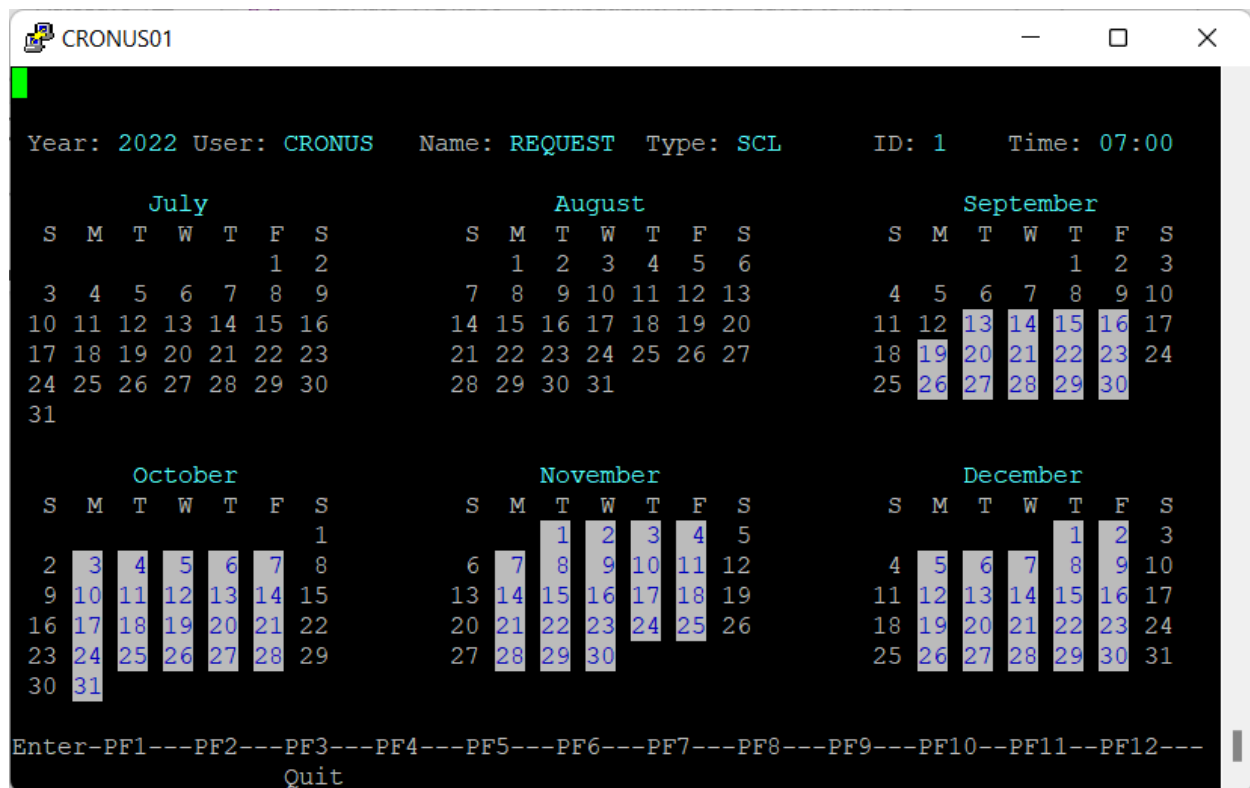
CRONUS01

Year: 2022 User: CRONUS Name: REQUEST Type: SCL ID: 1 Time: 07:00

July
S M T W T F S
1 2
3 4 5 6 7 8 9
10 11 12 13 14 15 16
17 18 19 20 21 22 23
24 25 26 27 28 29 30
31

August
S M T W T F S
1 2 3 4 5 6
7 8 9 10 11 12 13
14 15 16 17 18 19 20
21 22 23 24 25 26 27
28 29 30 31

September
S M T W T F S
1 2 3
4 5 6 7 8 9 10
11 12 13 14 15 16 17
18 19 20 21 22 23 24
25 26 27 28 29 30

October
S M T W T F S
1
2 3 4 5 6 7 8
9 10 11 12 13 14 15
16 17 18 19 20 21 22
23 24 25 26 27 28 29
30 31

November
S M T W T F S
1 2 3 4 5
6 7 8 9 10 11 12
13 14 15 16 17 18 19
20 21 22 23 24 25 26
27 28 29 30

December
S M T W T F S
1 2 3
4 5 6 7 8 9 10
11 12 13 14 15 16 17
18 19 20 21 22 23 24
25 26 27 28 29 30 31

Enter-PF1---PF2---PF3---PF4---PF5---PF6---PF7---PF8---PF9---PF10--PF11--PF12---
Quit